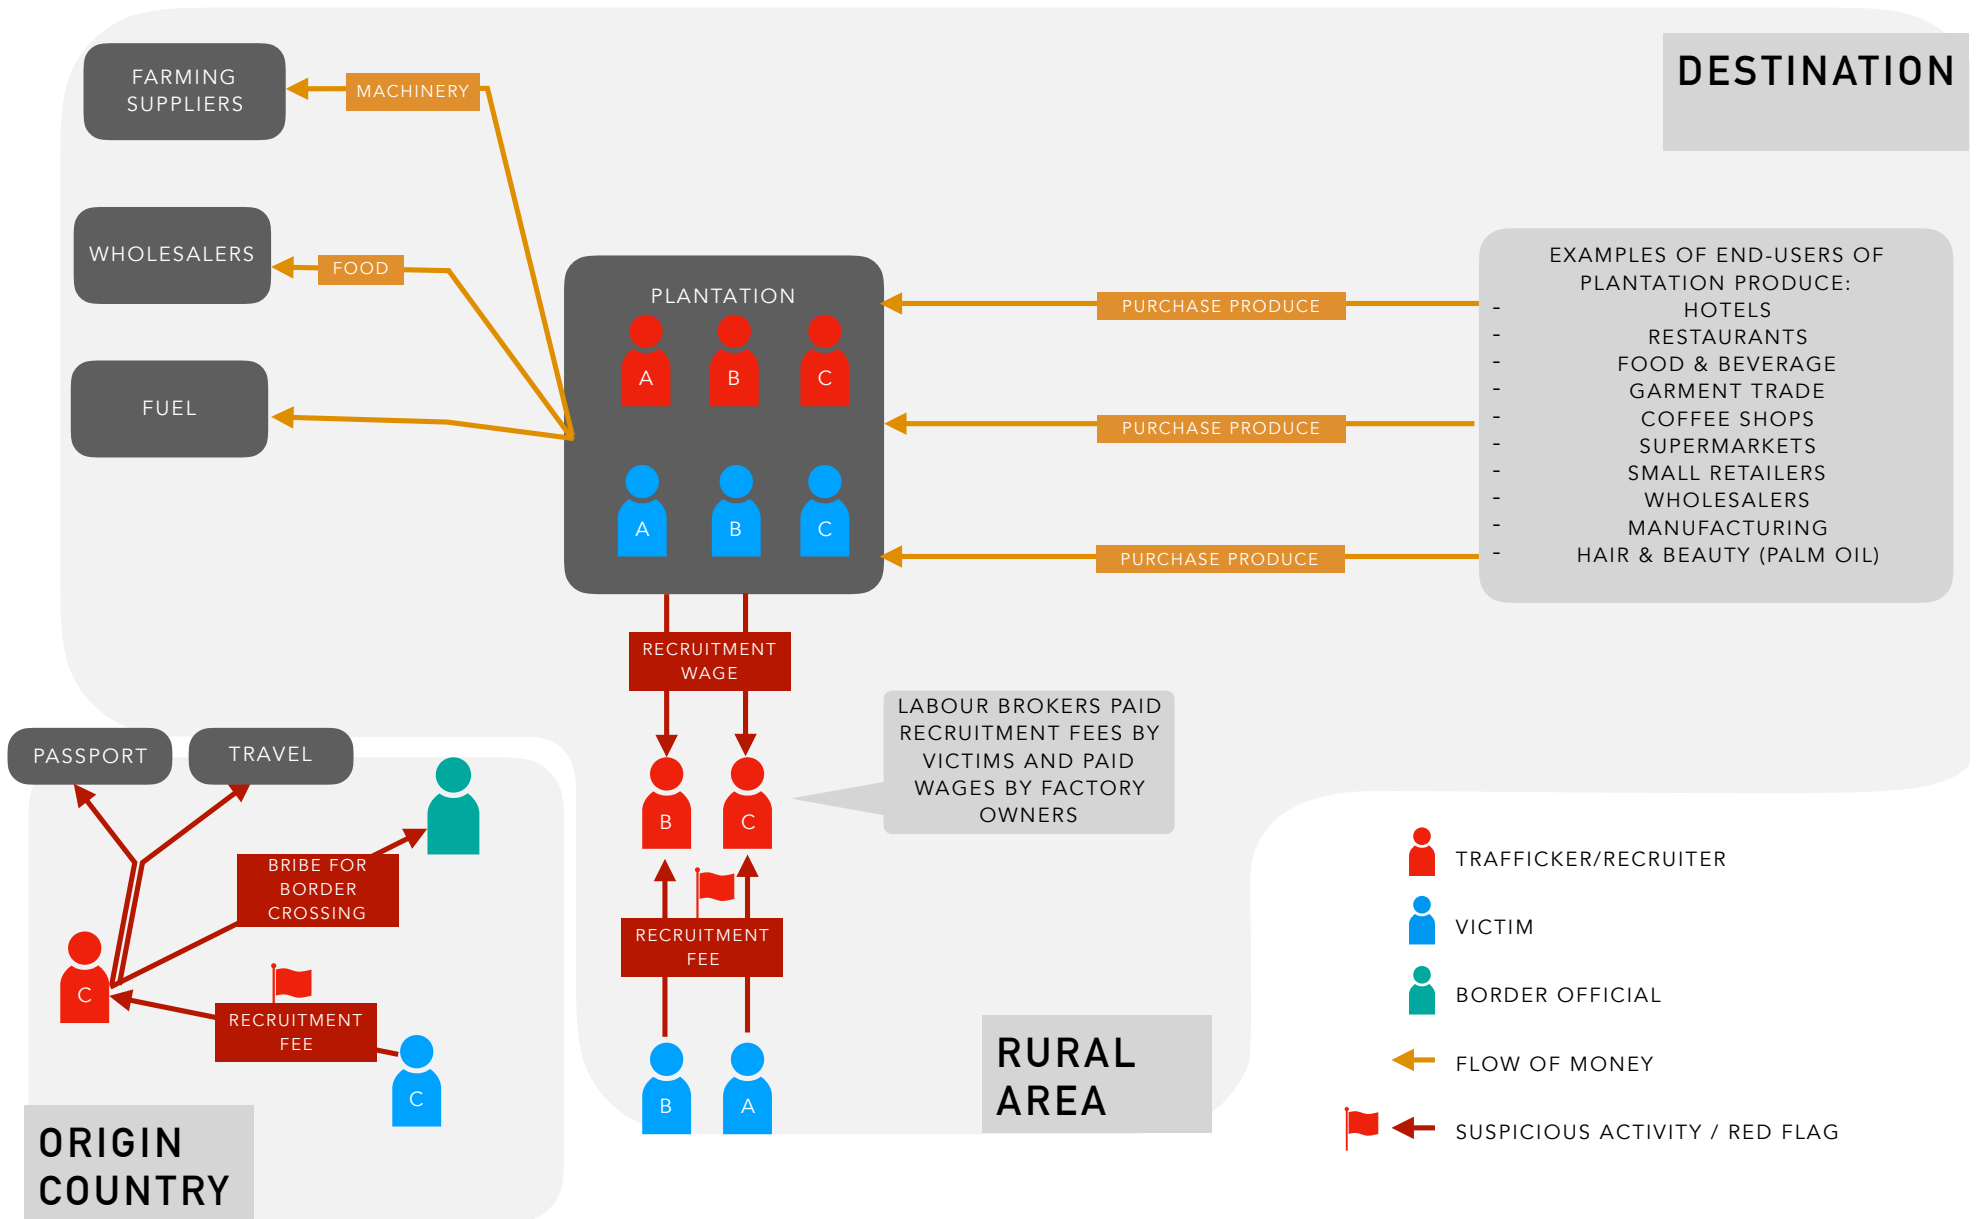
DESTINATION

FARMING SUPPLIERS

MACHINERY

WHOLESALERS

FOOD

FUEL

PLANTATION

A B C

A B C

PURCHASE PRODUCE

PURCHASE PRODUCE

PURCHASE PRODUCE

EXAMPLES OF END-USERS OF PLANTATION PRODUCE:
- HOTELS
- RESTAURANTS
- FOOD & BEVERAGE
- GARMENT TRADE
- COFFEE SHOPS
- SUPERMARKETS
- SMALL RETAILERS
- WHOLESALERS
- MANUFACTURING
- HAIR & BEAUTY (PALM OIL)

RECRUITMENT WAGE

LABOUR BROKERS PAID RECRUITMENT FEES BY VICTIMS AND PAID WAGES BY FACTORY OWNERS

B C

RECRUITMENT FEE

B A

RURAL AREA

PASSPORT

TRAVEL

BRIBE FOR BORDER CROSSING

C

RECRUITMENT FEE

C

ORIGIN COUNTRY

TRAFFICKER/RECRUITER

VICTIM

BORDER OFFICIAL

FLOW OF MONEY

SUSPICIOUS ACTIVITY / RED FLAG